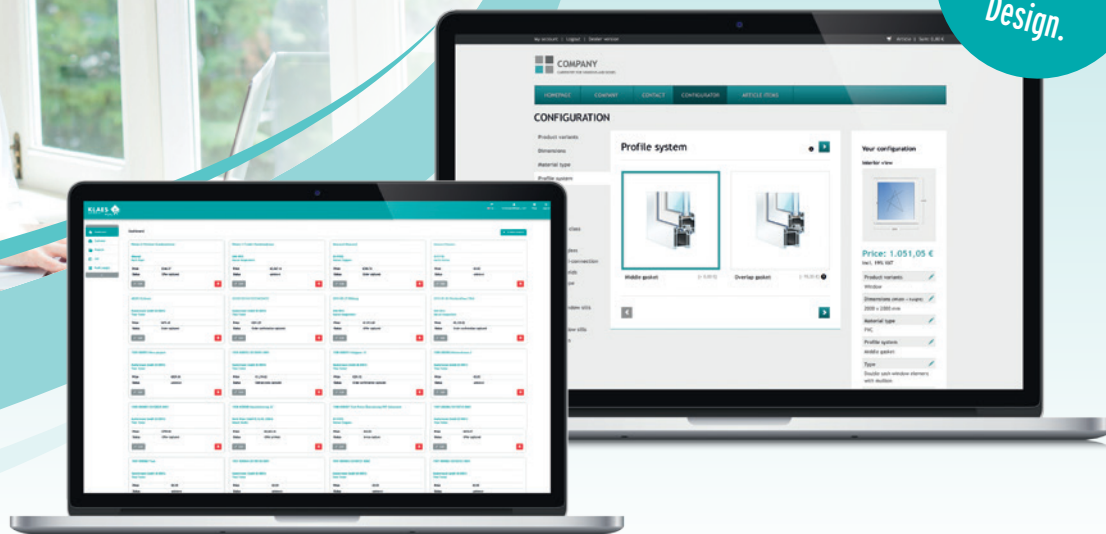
Design.

My account | Logout | Dealer version

Article | Sum: 0,00 €

COMPANY

HOMEPAGE CONTENT CONTACT CONFIGURATOR ARTICLE STORE

CONFIGURATION

Product variants

Dimensions

Material type

Profile system

Profile system

Middle gasket

Overlap gasket

Your configuration

Interior view

Price: 1.051,05 €

incl. 19% VAT

Product variants

Window

Dimensions (width × height)

2000 × 2000 mm

Material type

PVC

Profile system

Middle gasket

Type

Double sash window elements with mullion

KLAES

Dashboard